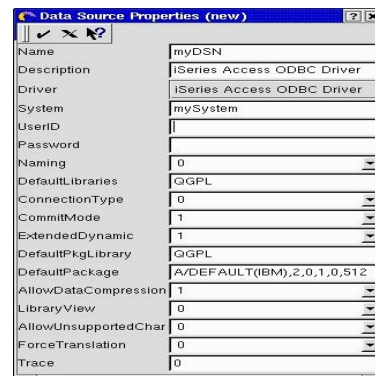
Data Source Properties (new)

?

| | |
|---|---|
| Name | myDSN |
| Description | iSeries Access ODBC Driver |
| Driver | iSeries Access ODBC Driver |
| System | mySystem |
| UserID | |
| Password | |
| Naming | 0 |
| DefaultLibraries | QGPL |
| ConnectionType | 0 |
| CommitMode | 1 |
| ExtendedDynamic | 1 |
| DefaultPkgLibrary | QGPL |
| DefaultPackage | A/DEFAULT(IBM),2,0,1,0,512 |
| AllowDataCompression | 1 |
| LibraryView | 0 |
| AllowUnsupportedChar | 0 |
| ForceTranslation | 0 |
| Trace | 0 |